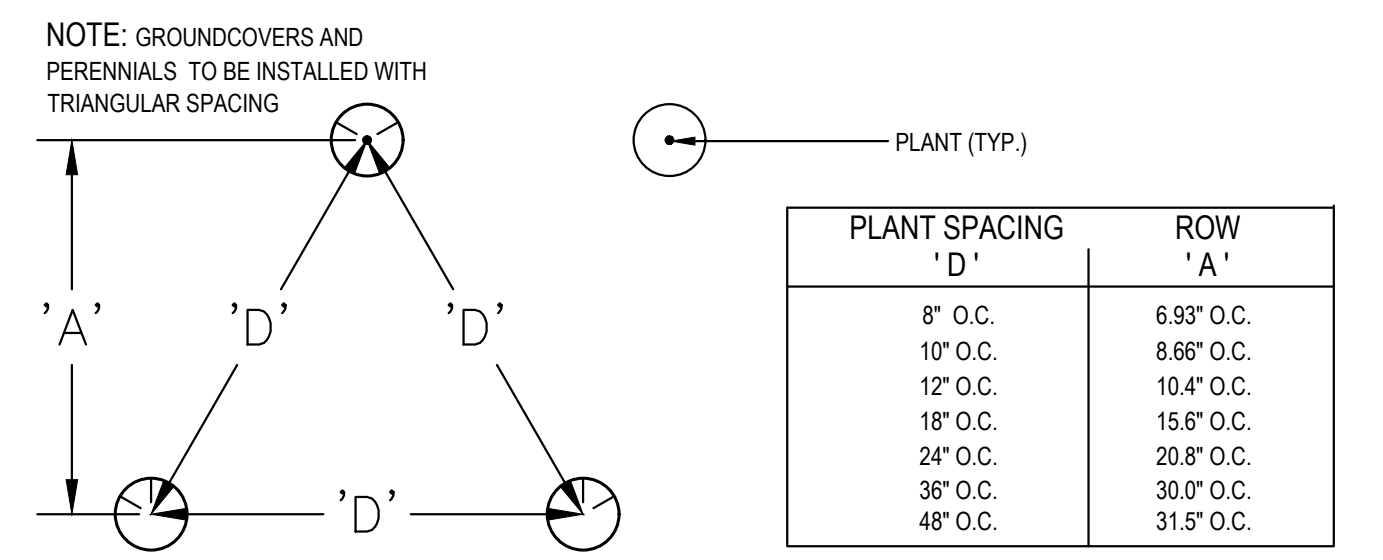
NOTE: GROUNDCOVERS AND PERENNIALS TO BE INSTALLED WITH TRIANGULAR SPACING

PLANT (TYP.)

'A'

'D'

'D'

'D'

| PLANT SPACING 'D' | ROW 'A' |
|---|---|
| 8" O.C. | 6.93" O.C. |
| 10" O.C. | 8.66" O.C. |
| 12" O.C. | 10.4" O.C. |
| 18" O.C. | 15.6" O.C. |
| 24" O.C. | 20.8" O.C. |
| 36" O.C. | 30.0" O.C. |
| 48" O.C. | 31.5" O.C. |